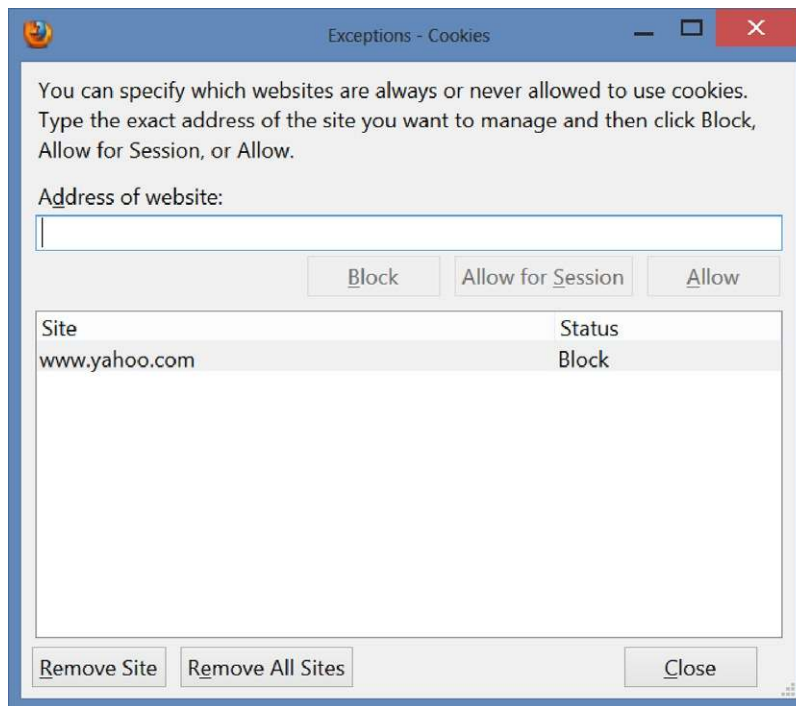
Exceptions - Cookies

You can specify which websites are always or never allowed to use cookies. Type the exact address of the site you want to manage and then click Block, Allow for Session, or Allow.

Address of website:

Block | Allow for Session | Allow

| Site | Status |
|---|---|
| www.yahoo.com | Block |

Remove Site | Remove All Sites | Close